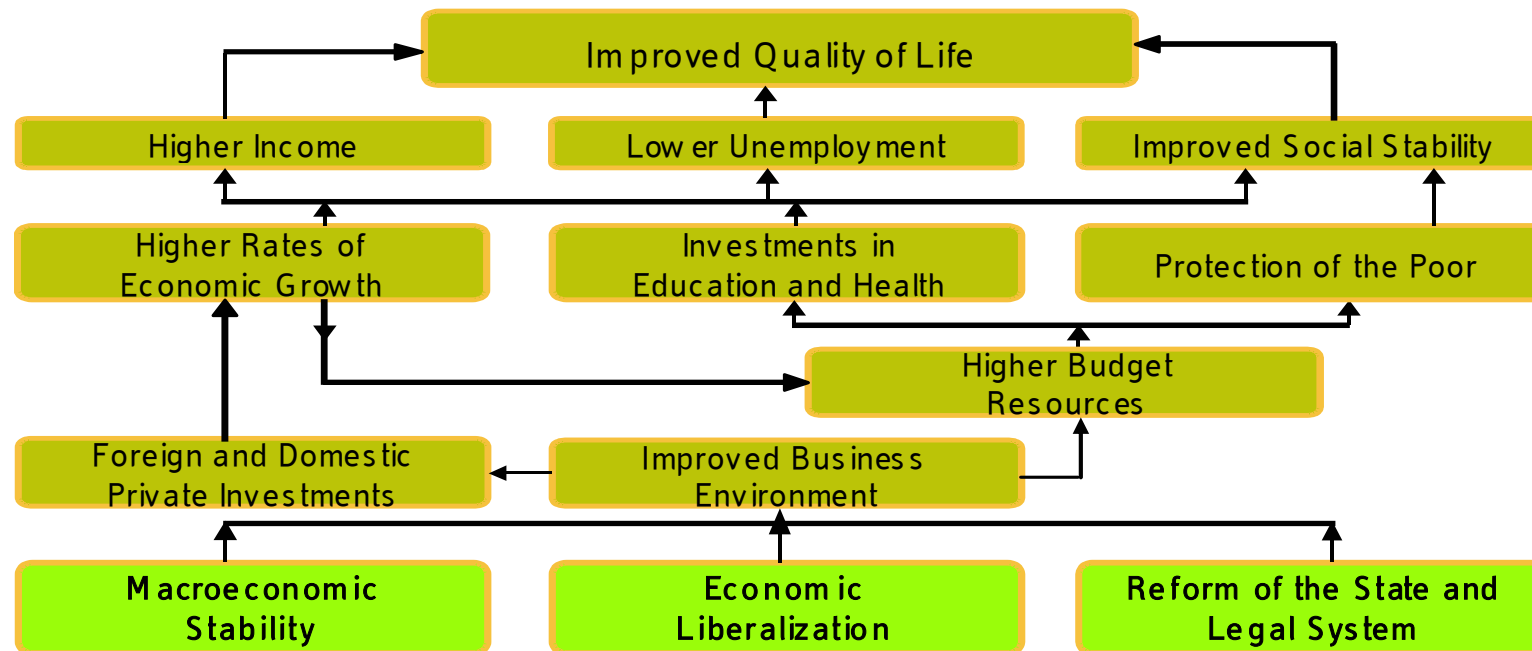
Improved Quality of Life

Higher Income

Lower Unemployment

Improved Social Stability

Higher Rates of Economic Growth

Investments in Education and Health

Protection of the Poor

Higher Budget Resources

Foreign and Domestic Private Investments

Improved Business Environment

Macroeconomic Stability

Economic Liberalization

Reform of the State and Legal System